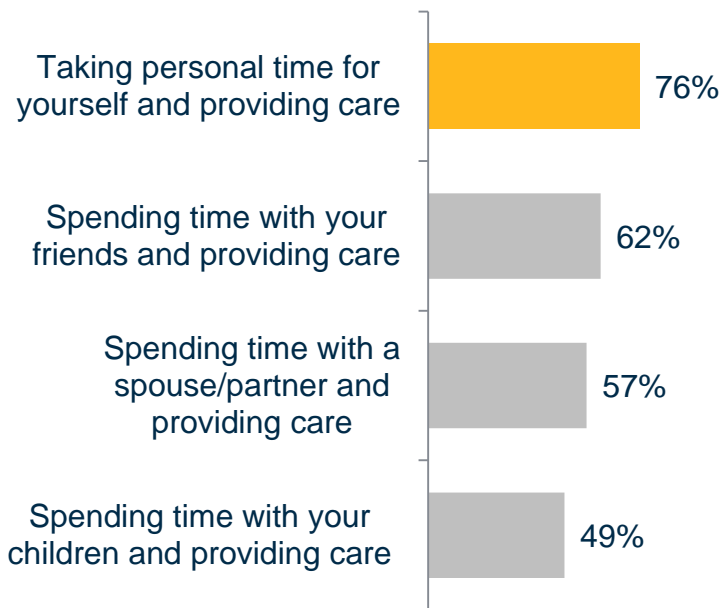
Taking personal time for yourself and providing care
76%

Spending time with your friends and providing care
62%

Spending time with a spouse/partner and providing care
57%

Spending time with your children and providing care
49%